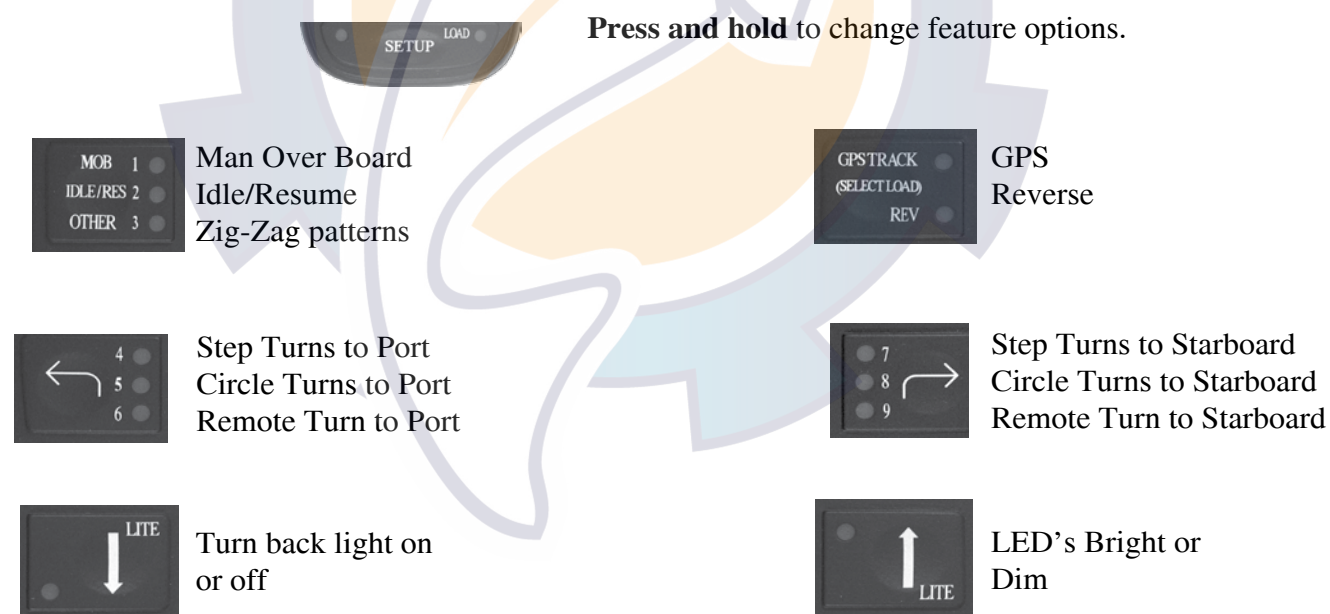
SETUP LOAD

**Press and hold** to change feature options.

MOB 1
IDLE/RES 2
OTHER 3

Man Over Board
Idle/Resume
Zig-Zag patterns

GPSTRACK
(SELECT LOAD)
REV

GPS
Reverse

4
5
6

Step Turns to Port
Circle Turns to Port
Remote Turn to Port

7
8
9

Step Turns to Starboard
Circle Turns to Starboard
Remote Turn to Starboard

LITE

Turn back light on or off

LITE

LED's Bright or Dim